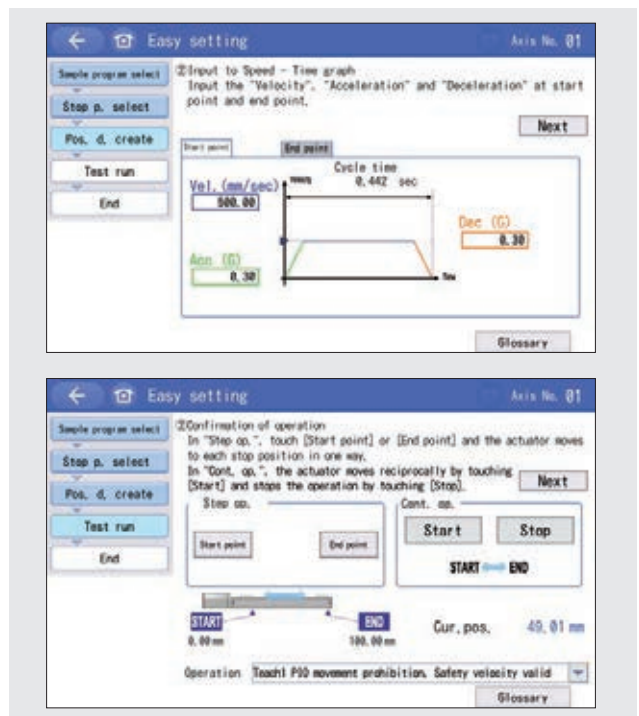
Easy setting

Axis No. 01

Sample program select

Stop p. select

Pos. d. create

Test run

End

②Input to Speed - Time graph
Input the "Velocity", "Acceleration" and "Deceleration" at start point and end point.

Next

Start point

End point

Cycle time

0.442 sec

Vel. (mm/sec)

500.00

mm/s

Dec (G)

0.30

Acc (G)

0.30

Sec

Glossary

Easy setting

Axis No. 01

Sample program select

Stop p. select

Pos. d. create

Test run

End

③Confirmation of operation
In "Step op.", touch [Start point] or [End point] and the actuator moves to each stop position in one way.
In "Cont. op.", the actuator moves reciprocally by touching [Start] and stops the operation by touching [Stop].

Next

Step op.

Start point

End point

Cont. op.

Start

Stop

START END

START

0.00 mm

END

100.00 mm

Cur. pos.

49.01 mm

Operation

Teach1 PIO movement prohibition, Safety velocity valid

Glossary